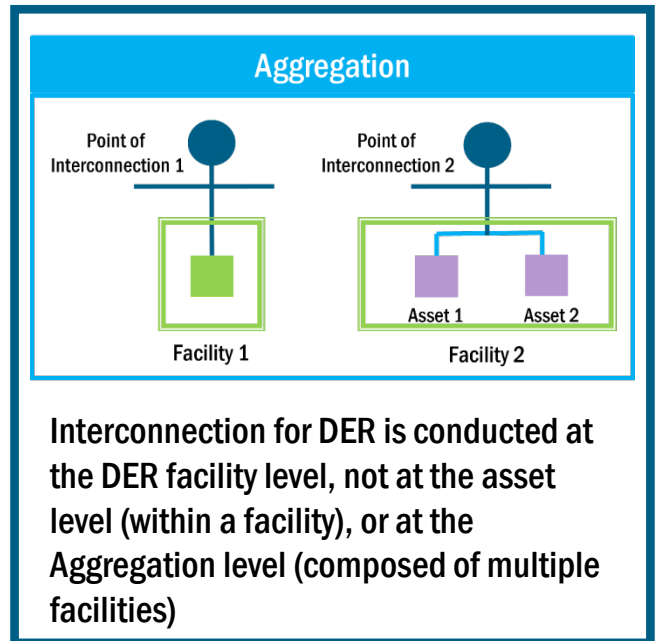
Aggregation

Point of Interconnection 1

Point of Interconnection 2

Asset 1

Asset 2

Facility 1

Facility 2

Interconnection for DER is conducted at the DER facility level, not at the asset level (within a facility), or at the Aggregation level (composed of multiple facilities)